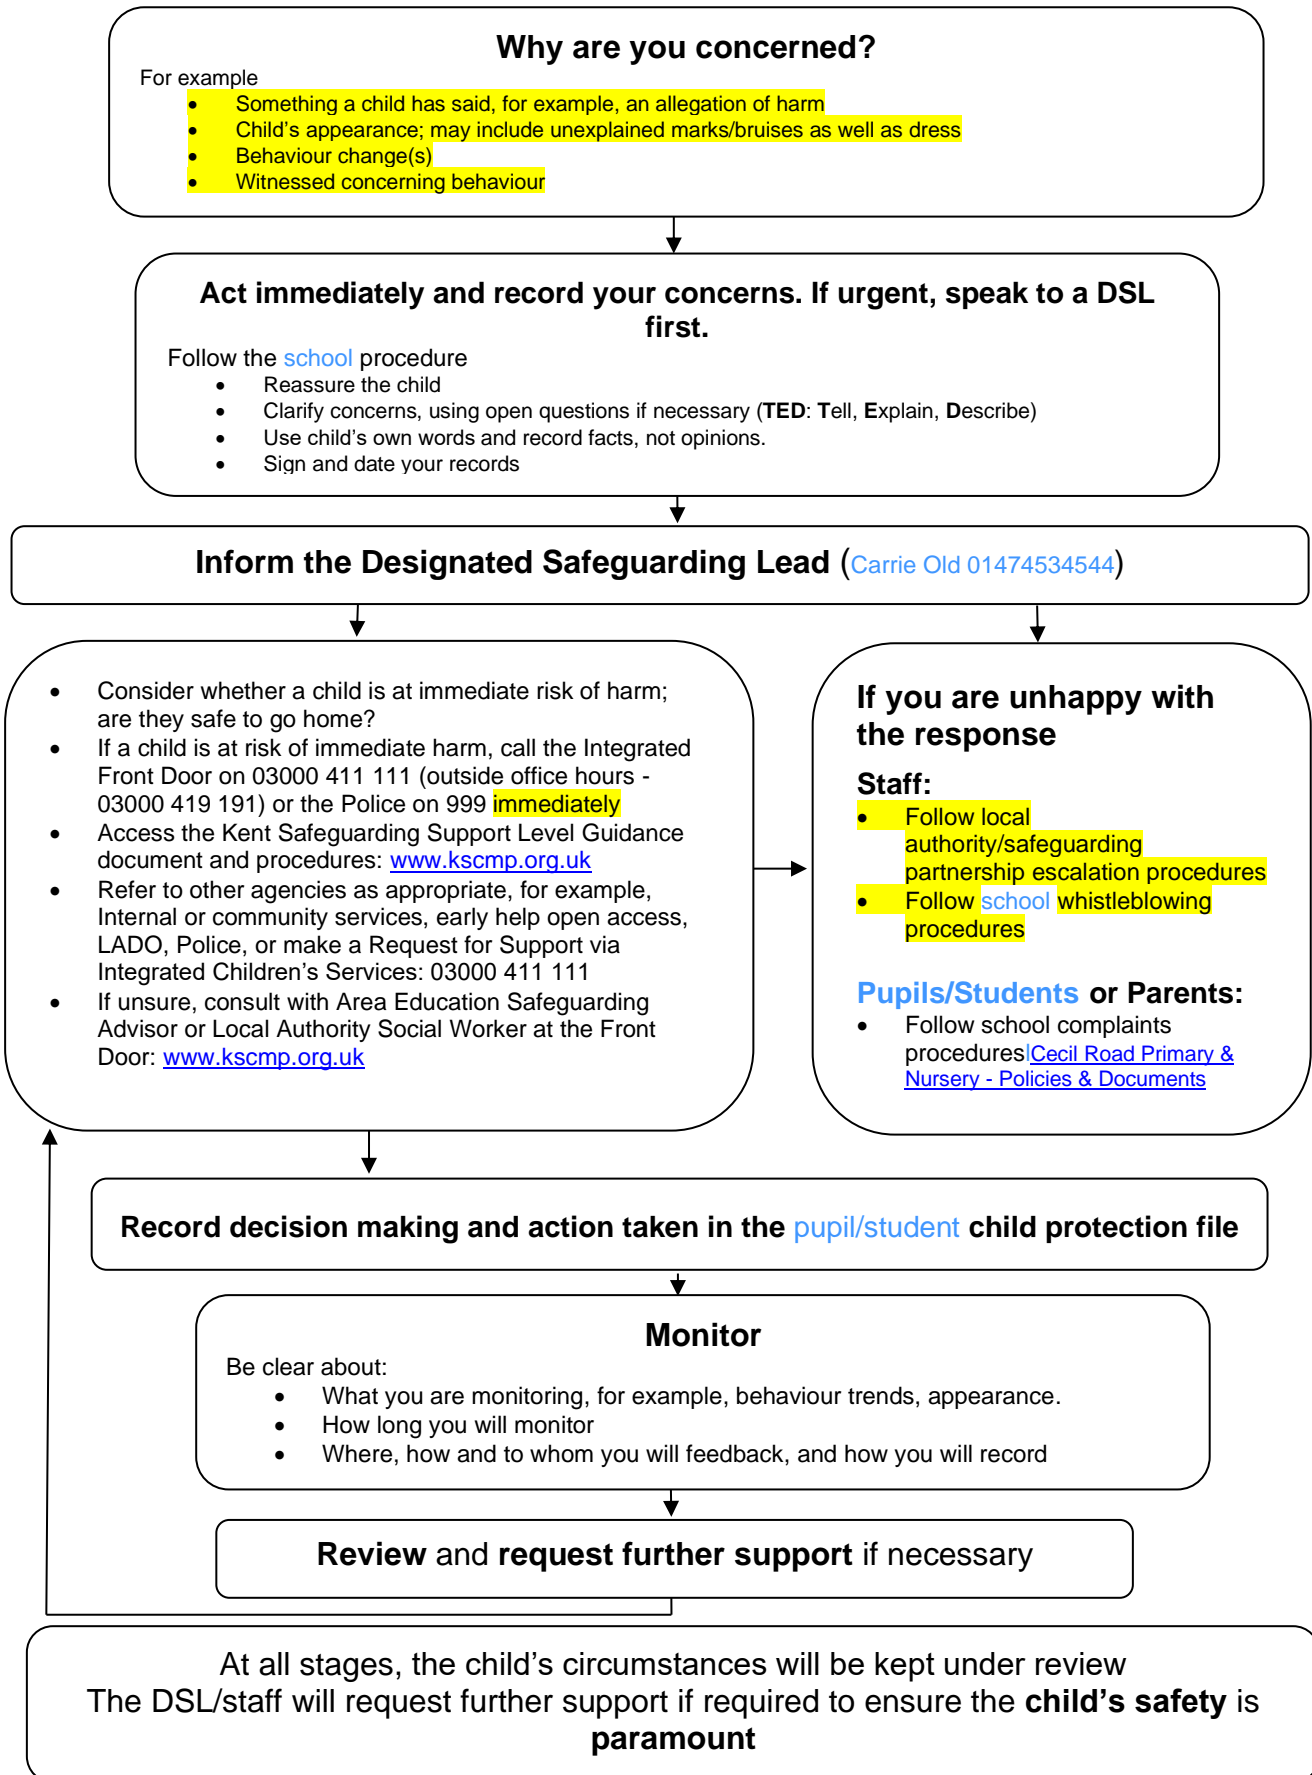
**Why are you concerned?**

For example

- Something a child has said, for example, an allegation of harm
- Child's appearance; may include unexplained marks/bruises as well as dress
- Behaviour change(s)
- Witnessed concerning behaviour

**Act immediately and record your concerns. If urgent, speak to a DSL first.**

Follow the school procedure

- Reassure the child
- Clarify concerns, using open questions if necessary (**TED**: **T**ell, **E**xplain, **D**escribe)
- Use child's own words and record facts, not opinions.
- Sign and date your records

**Inform the Designated Safeguarding Lead** (Carrie Old 01474534544)

- Consider whether a child is at immediate risk of harm; are they safe to go home?
- If a child is at risk of immediate harm, call the Integrated Front Door on 03000 411 111 (outside office hours - 03000 419 191) or the Police on 999 immediately
- Access the Kent Safeguarding Support Level Guidance document and procedures: www.kscmp.org.uk
- Refer to other agencies as appropriate, for example, Internal or community services, early help open access, LADO, Police, or make a Request for Support via Integrated Children's Services: 03000 411 111
- If unsure, consult with Area Education Safeguarding Advisor or Local Authority Social Worker at the Front Door: www.kscmp.org.uk

**If you are unhappy with the response**

**Staff:**

- Follow local authority/safeguarding partnership escalation procedures
- Follow school whistleblowing procedures

**Pupils/Students or Parents:**

- Follow school complaints procedures|Cecil Road Primary & Nursery - Policies & Documents

**Record decision making and action taken in the pupil/student child protection file**

**Monitor**

Be clear about:

- What you are monitoring, for example, behaviour trends, appearance.
- How long you will monitor
- Where, how and to whom you will feedback, and how you will record

**Review** and **request further support** if necessary

At all stages, the child's circumstances will be kept under review
The DSL/staff will request further support if required to ensure the **child's safety** is **paramount**